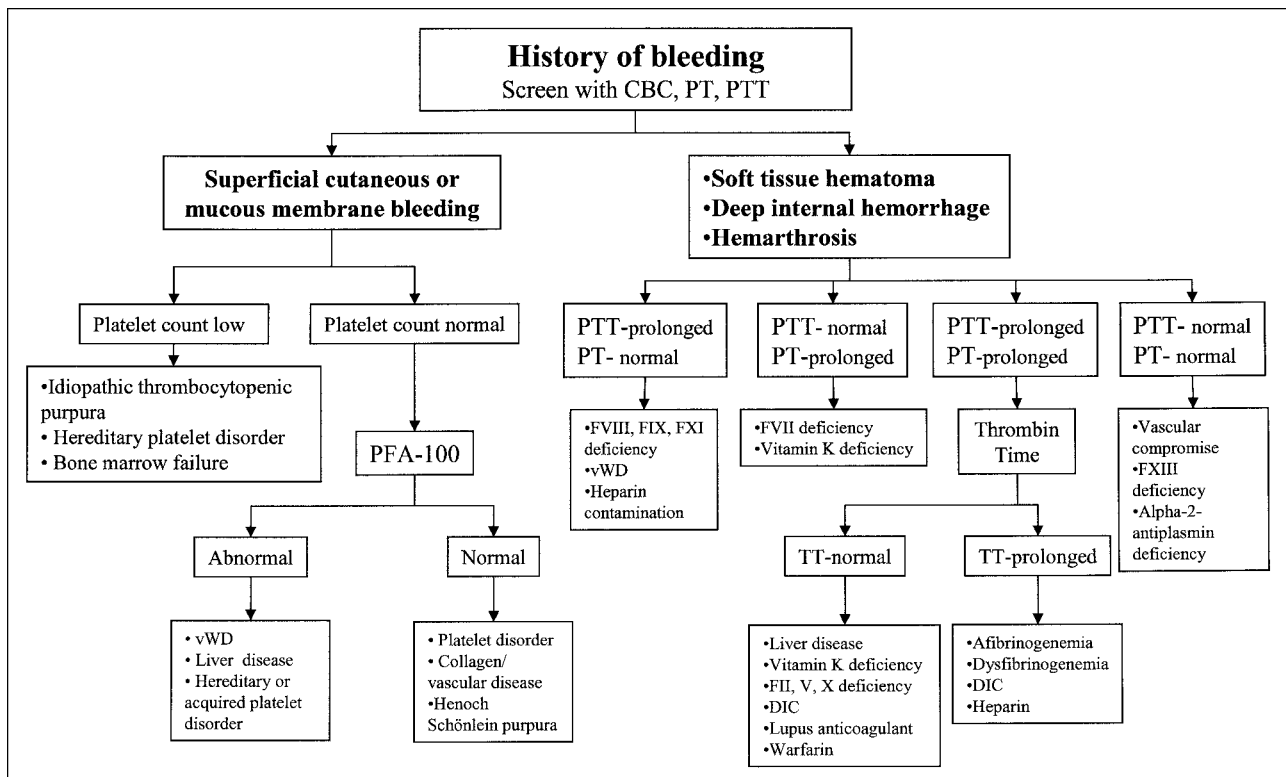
History of bleeding
Screen with CBC, PT, PTT

Superficial cutaneous or mucous membrane bleeding

Platelet count low

•Idiopathic thrombocytopenic purpura
• Hereditary platelet disorder
• Bone marrow failure

Platelet count normal

PFA-100

Abnormal

• vWD
• Liver disease
• Hereditary or acquired platelet disorder

Normal

• Platelet disorder
• Collagen/ vascular disease
•Henoch Schönlein purpura

•Soft tissue hematoma
•Deep internal hemorrhage
•Hemarthrosis

PTT-prolonged
PT- normal

•FVIII, FIX, FXI deficiency
•vWD
•Heparin contamination

PTT- normal
PT-prolonged

•FVII deficiency
•Vitamin K deficiency

PTT-prolonged
PT-prolonged

Thrombin Time

TT-normal

•Liver disease
•Vitamin K deficiency
•FII, V, X deficiency
•DIC
•Lupus anticoagulant
•Warfarin

TT-prolonged

•Afibrinogenemia
•Dysfibrinogenemia
•DIC
•Heparin

PTT- normal
PT- normal

•Vascular compromise
•FXIII deficiency
•Alpha-2-antiplasmin deficiency